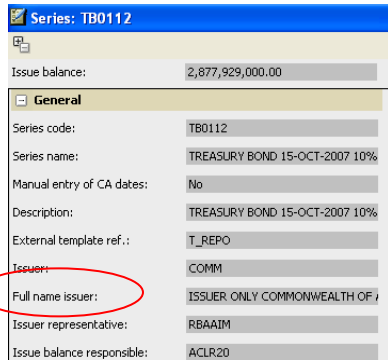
Series: TB0112

Issue balance: 2,877,929,000.00

General

| | |
|---|---|
| Series code: | TB0112 |
| Series name: | TREASURY BOND 15-OCT-2007 10% |
| Manual entry of CA dates: | No |
| Description: | TREASURY BOND 15-OCT-2007 10% |
| External template ref.: | T_REPO |
| Issuer: | COMM |
| Full name issuer: | ISSUER ONLY COMMONWEALTH OF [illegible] |
| Issuer representative: | RBAAIM |
| Issue balance responsible: | ACLR20 |